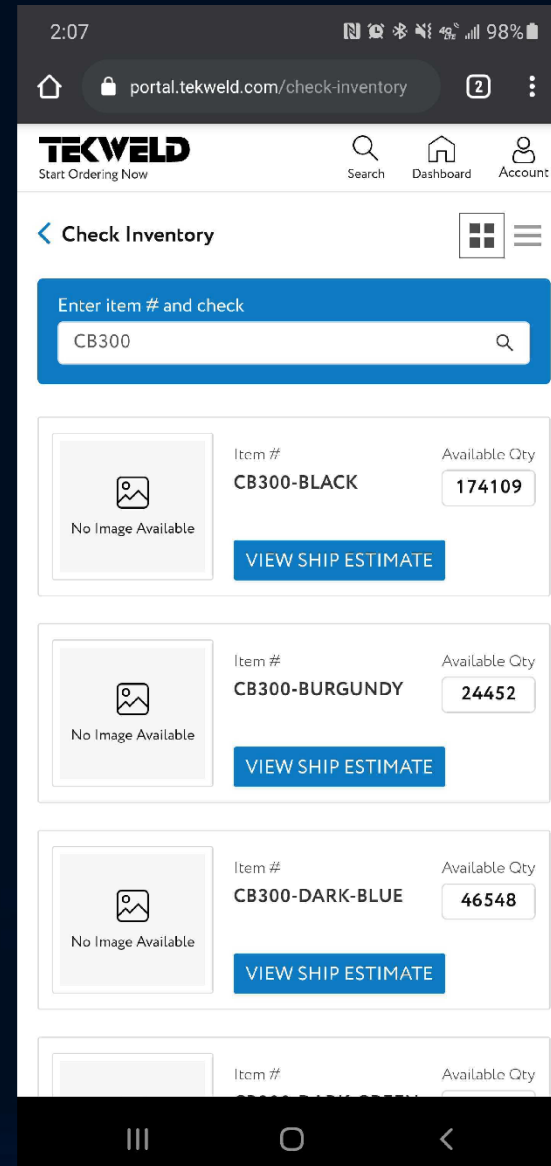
2:07

98%

portal.tekweld.com/check-inventory

2

TEKWELD
Start Ordering Now

Search

Dashboard

Account

Check Inventory

Enter item # and check

CB300

No Image Available

Item #
CB300-BLACK

Available Qty
174109

VIEW SHIP ESTIMATE

No Image Available

Item #
CB300-BURGUNDY

Available Qty
24452

VIEW SHIP ESTIMATE

No Image Available

Item #
CB300-DARK-BLUE

Available Qty
46548

VIEW SHIP ESTIMATE

Item #
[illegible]

Available Qty